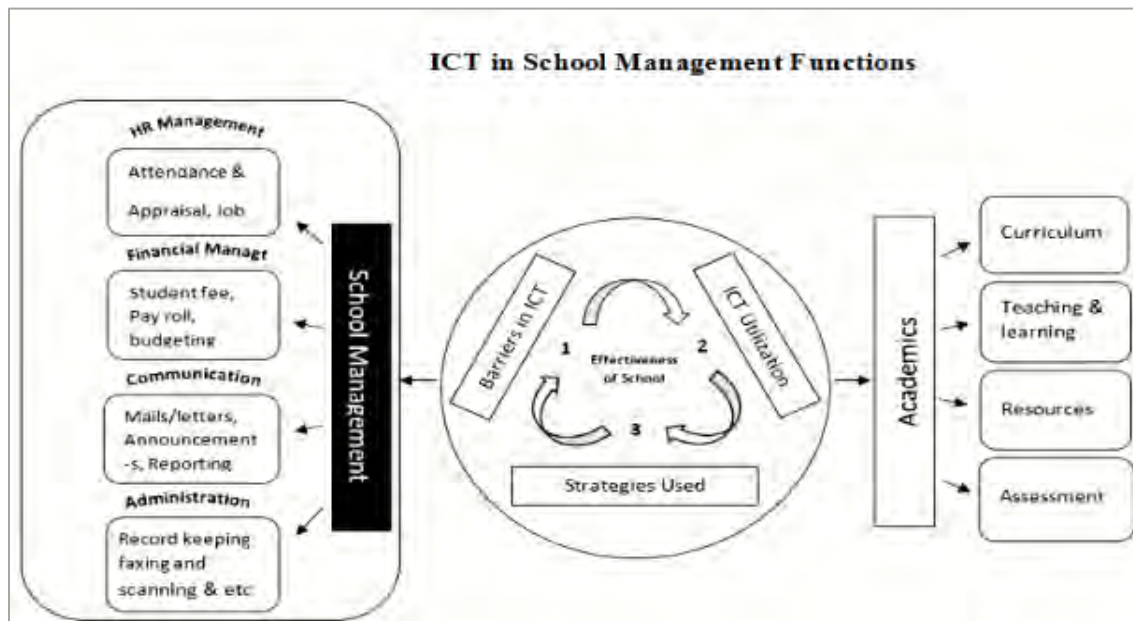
ICT in School Management Functions

HR Management

Attendance & Appraisal, Job

Financial Managt

Student fee, Pay roll, budgeting

Communication

Mails/letters, Announcement-s, Reporting

Administration

Record keeping faxing and scanning & etc

School Management

Barriers in ICT

1

Effectiveness of School

2

ICT Utilization

3

Strategies Used

Academics

Curriculum

Teaching & learning

Resources

Assessment